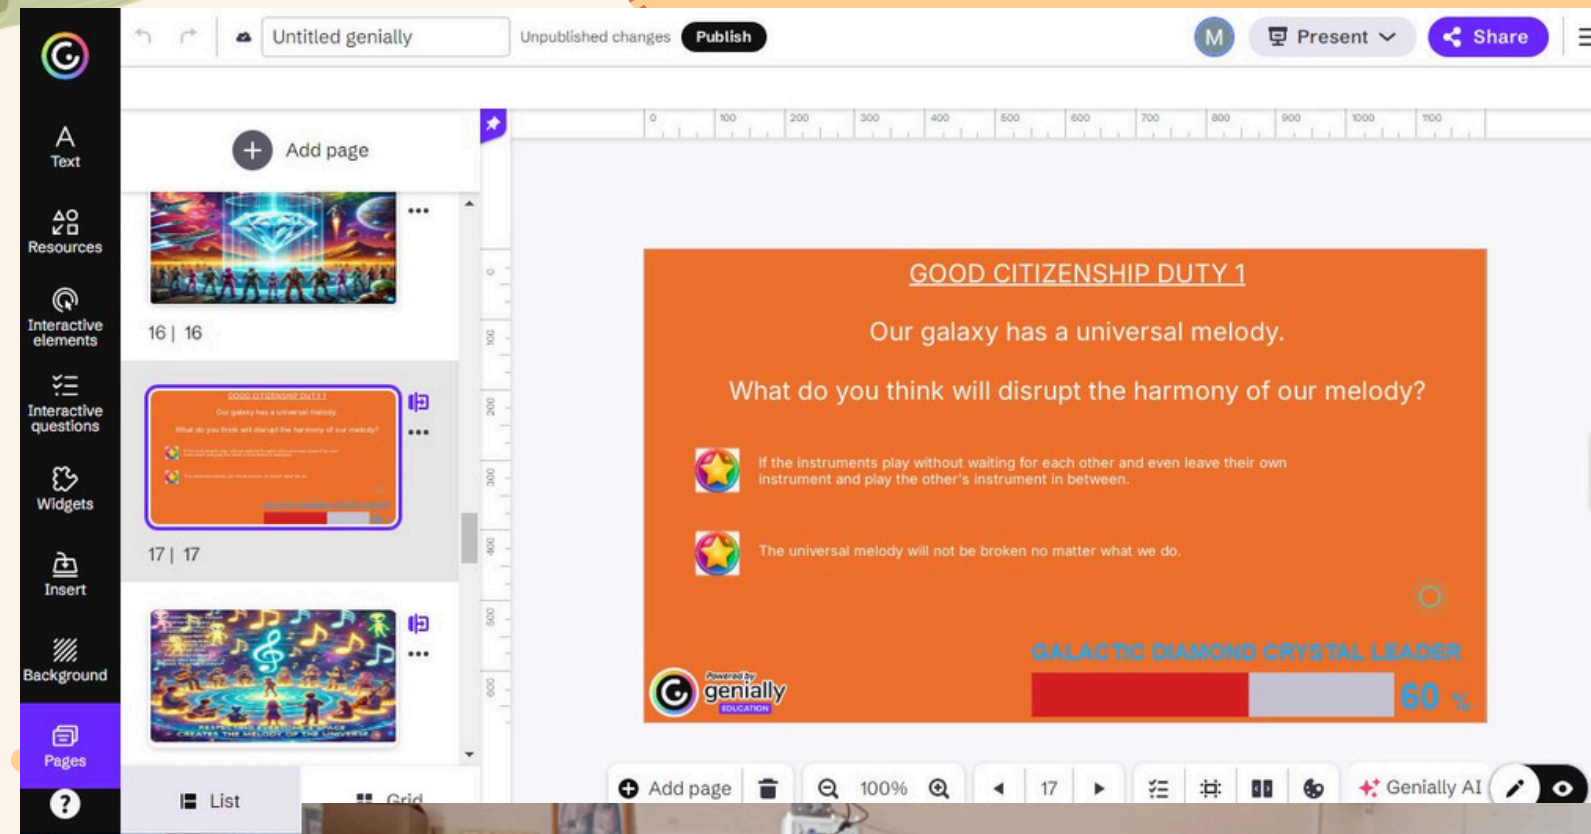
Untitled genially
Unpublished changes
Publish
M
Present
Share

Text
Resources
Interactive elements
Interactive questions
Widgets
Insert
Background
Pages
?

Add page

16 | 16

17 | 17

List
Grid

0 100 200 300 400 500 600 700 800 900 1000 1100

GOOD CITIZENSHIP DUTY 1

Our galaxy has a universal melody.

What do you think will disrupt the harmony of our melody?

If the instruments play without waiting for each other and even leave their own instrument and play the other's instrument in between.

The universal melody will not be broken no matter what we do.

GALACTIC DIAMOND CRYSTAL LEADER

60 %

Powered by genially EDUCATION

Add page
100%
17
Genially AI